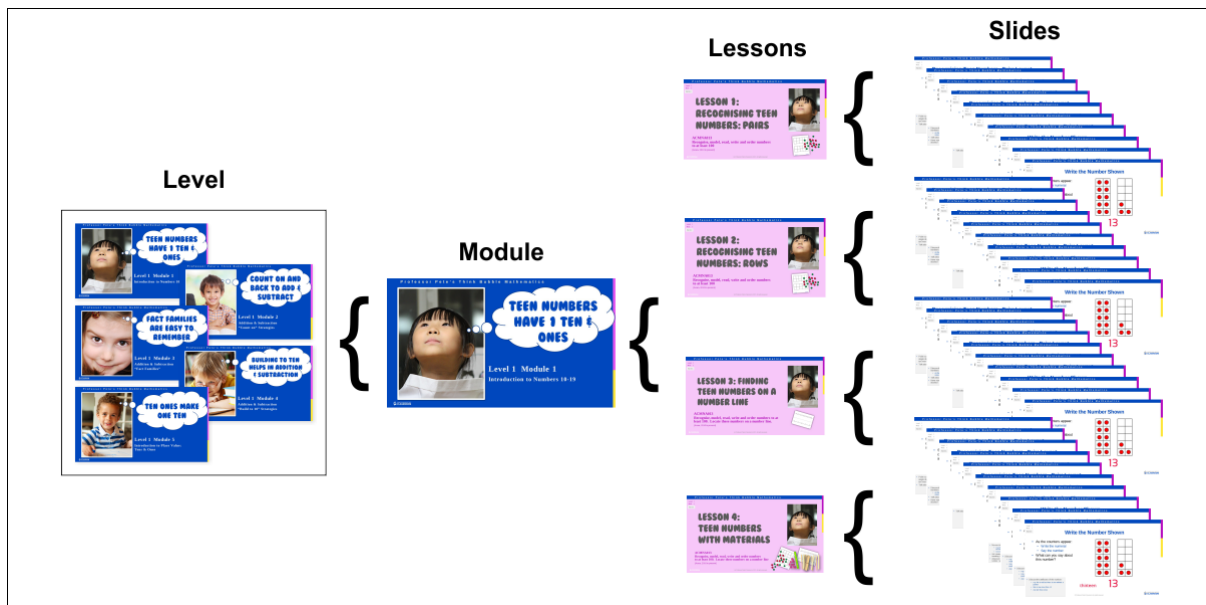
Lessons

Slides

Level

Module

TEEN NUMBERS HAVE 1 TEN & ONES

Level 1 Module 1
Introduction to Numbers 10-19

COUNT ON AND BACK TO ADD & SUBTRACT

Level 1 Module 2
Addition & Subtraction
"Count on" Strategies

FACT FAMILIES ARE EASY TO REMEMBER

Level 1 Module 3
Addition & Subtraction
"Fact Families"

BUILDING TO TEN HELPS IN ADDITION & SUBTRACTION

Level 1 Module 4
Addition & Subtraction
"Build to 10" Strategies

TEN ONES MAKE ONE TEN

Level 1 Module 5
Introduction to Place Value
Tens & Ones

Professor Pete's Think Bubble Mathematics

TEEN NUMBERS HAVE 1 TEN & ONES

Level 1 Module 1
Introduction to Numbers 10-19

LESSON 1: RECOGNISING TEEN NUMBERS: PAIRS

SUMMARY
Recognise, model, read, write and order numbers to at least 100

LESSON 2: RECOGNISING TEEN NUMBERS: ROWS

SUMMARY
Recognise, model, read, write and order numbers to at least 100

LESSON 3: FINDING TEEN NUMBERS ON A NUMBER LINE

SUMMARY
Recognise, model, read, write and order numbers to at least 100. Locate these numbers on a number line.

LESSON 4: TEEN NUMBERS WITH MATERIALS

SUMMARY
Recognise, model, read, write and order numbers to at least 100. Locate these numbers on a number line.

Write the Number Shown
13

Write the Number Shown
13

Write the Number Shown
13

Write the Number Shown
13

Write the Number Shown
13